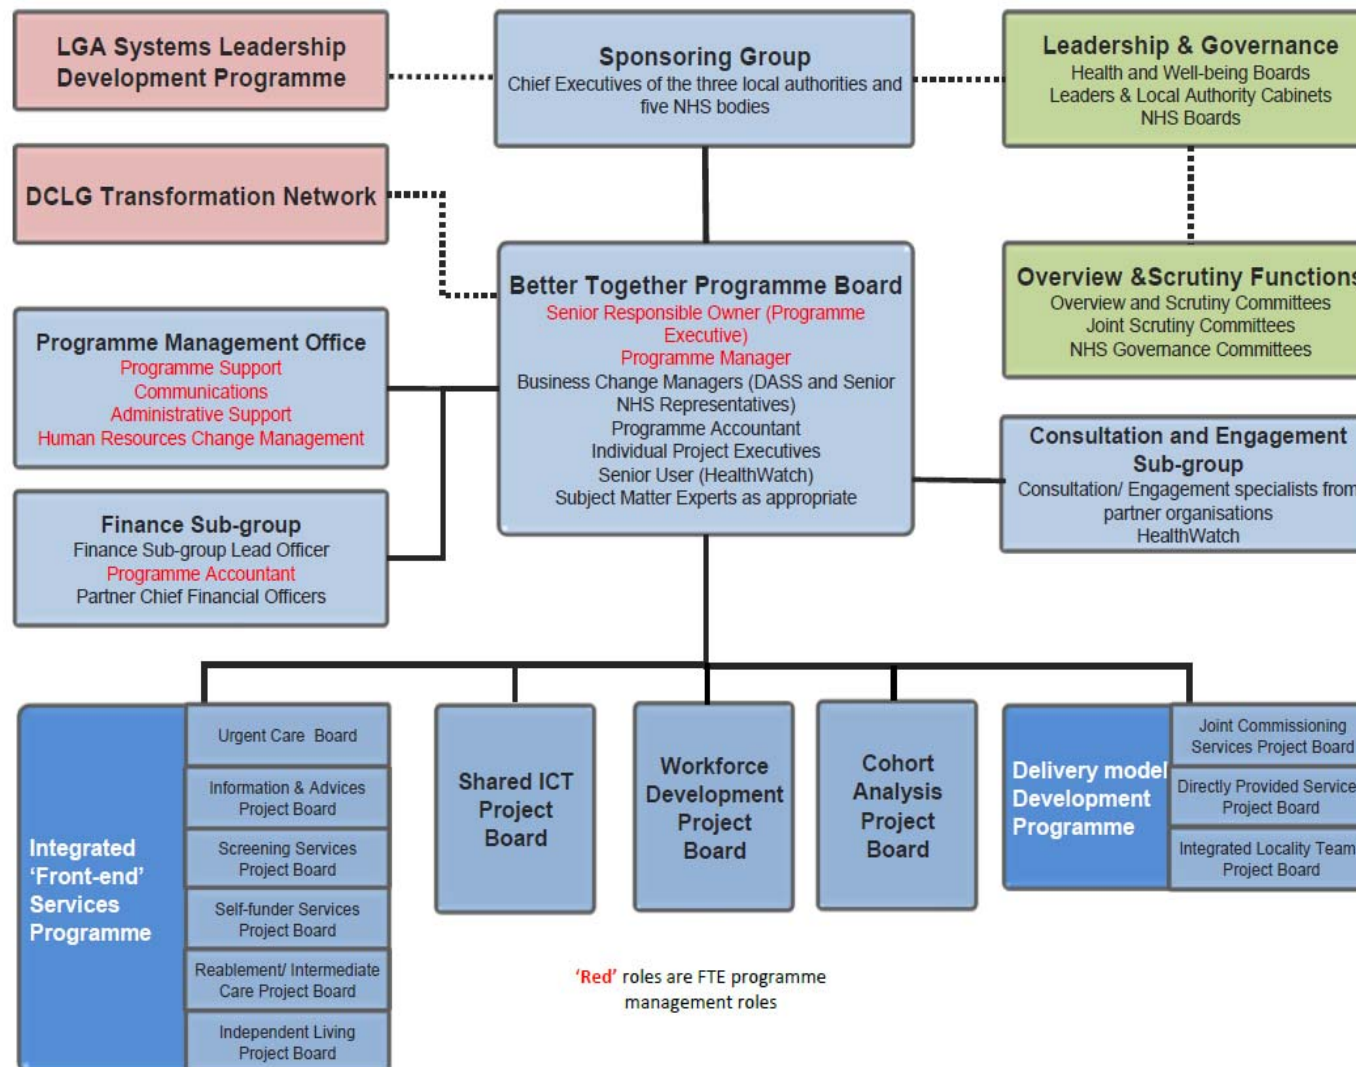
LGA Systems Leadership Development Programme

Sponsoring Group
Chief Executives of the three local authorities and five NHS bodies

Leadership & Governance
Health and Well-being Boards
Leaders & Local Authority Cabinets
NHS Boards

DCLG Transformation Network

Overview &Scrutiny Function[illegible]
Overview and Scrutiny Committees
Joint Scrutiny Committees
NHS Governance Committees

Better Together Programme Board
Senior Responsible Owner (Programme Executive)
Programme Manager
Business Change Managers (DASS and Senior NHS Representatives)
Programme Accountant
Individual Project Executives
Senior User (HealthWatch)
Subject Matter Experts as appropriate

Programme Management Office
Programme Support
Communications
Administrative Support
Human Resources Change Management

Consultation and Engagement Sub-group
Consultation/ Engagement specialists fro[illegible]
partner organisations
HealthWatch

Finance Sub-group
Finance Sub-group Lead Officer
Programme Accountant
Partner Chief Financial Officers

Integrated 'Front-end' Services Programme

Urgent Care Board

Information & Advices Project Board

Screening Services Project Board

Self-funder Services Project Board

Reablement/ Intermediate Care Project Board

Independent Living Project Board

Shared ICT Project Board

Workforce Development Project Board

Cohort Analysis Project Board

Delivery model Development Programme

Joint Commissioning Services Project Board

Directly Provided Service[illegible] Project Board

Integrated Locality Team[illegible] Project Board

'Red' roles are FTE programme management roles